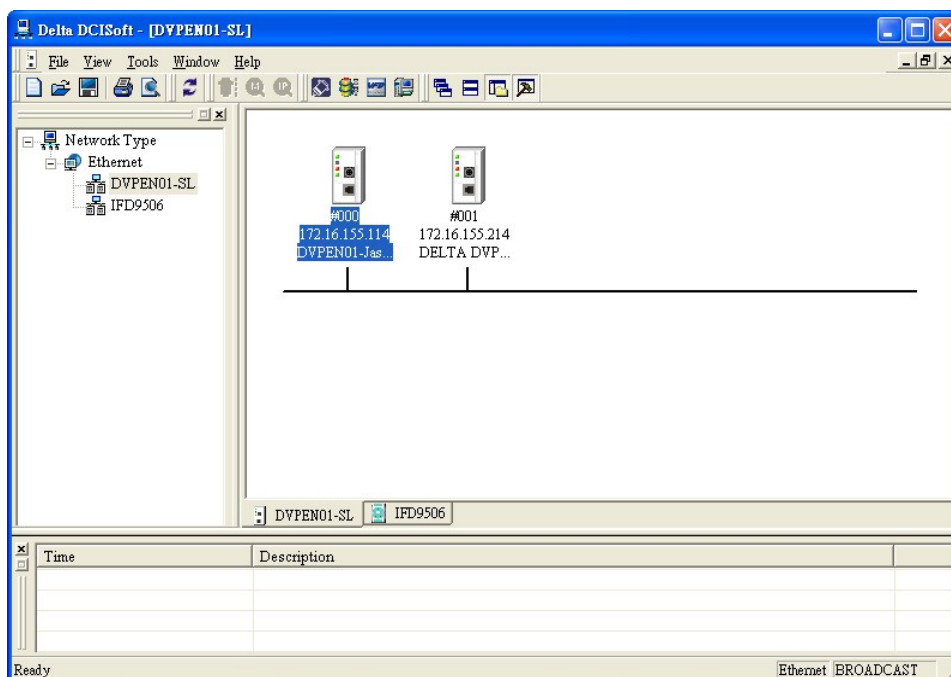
Delta DCISoft - [DVPEN01-SL]

File View Tools Window Help

Network Type
Ethernet
DVPEN01-SL
IFD9506

#000
172.16.155.114
DVPEN01-Jas...

#001
172.16.155.214
DELTA DVP...

DVPEN01-SL | IFD9506

| Time | Description |
|---|---|
| | |

Ready

Ethernet BROADCAST